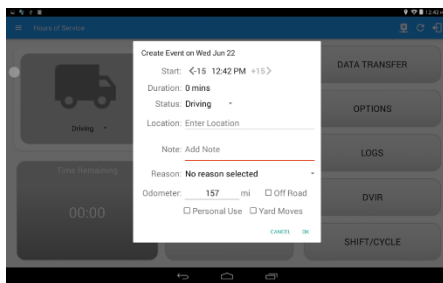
12:42
Hours of Service

Driving

Time Remaining

00:00

DATA TRANSFER

OPTIONS

LOGS

DVIR

SHIFT/CYCLE

Create Event on Wed Jun 22

Start: <-15 12:42 PM +15>

Duration: 0 mins

Status: Driving

Location: Enter Location

Note: Add Note

Reason: No reason selected

Odometer: 157 mi ☐ Off Road

☐ Personal Use ☐ Yard Moves

CANCEL OK